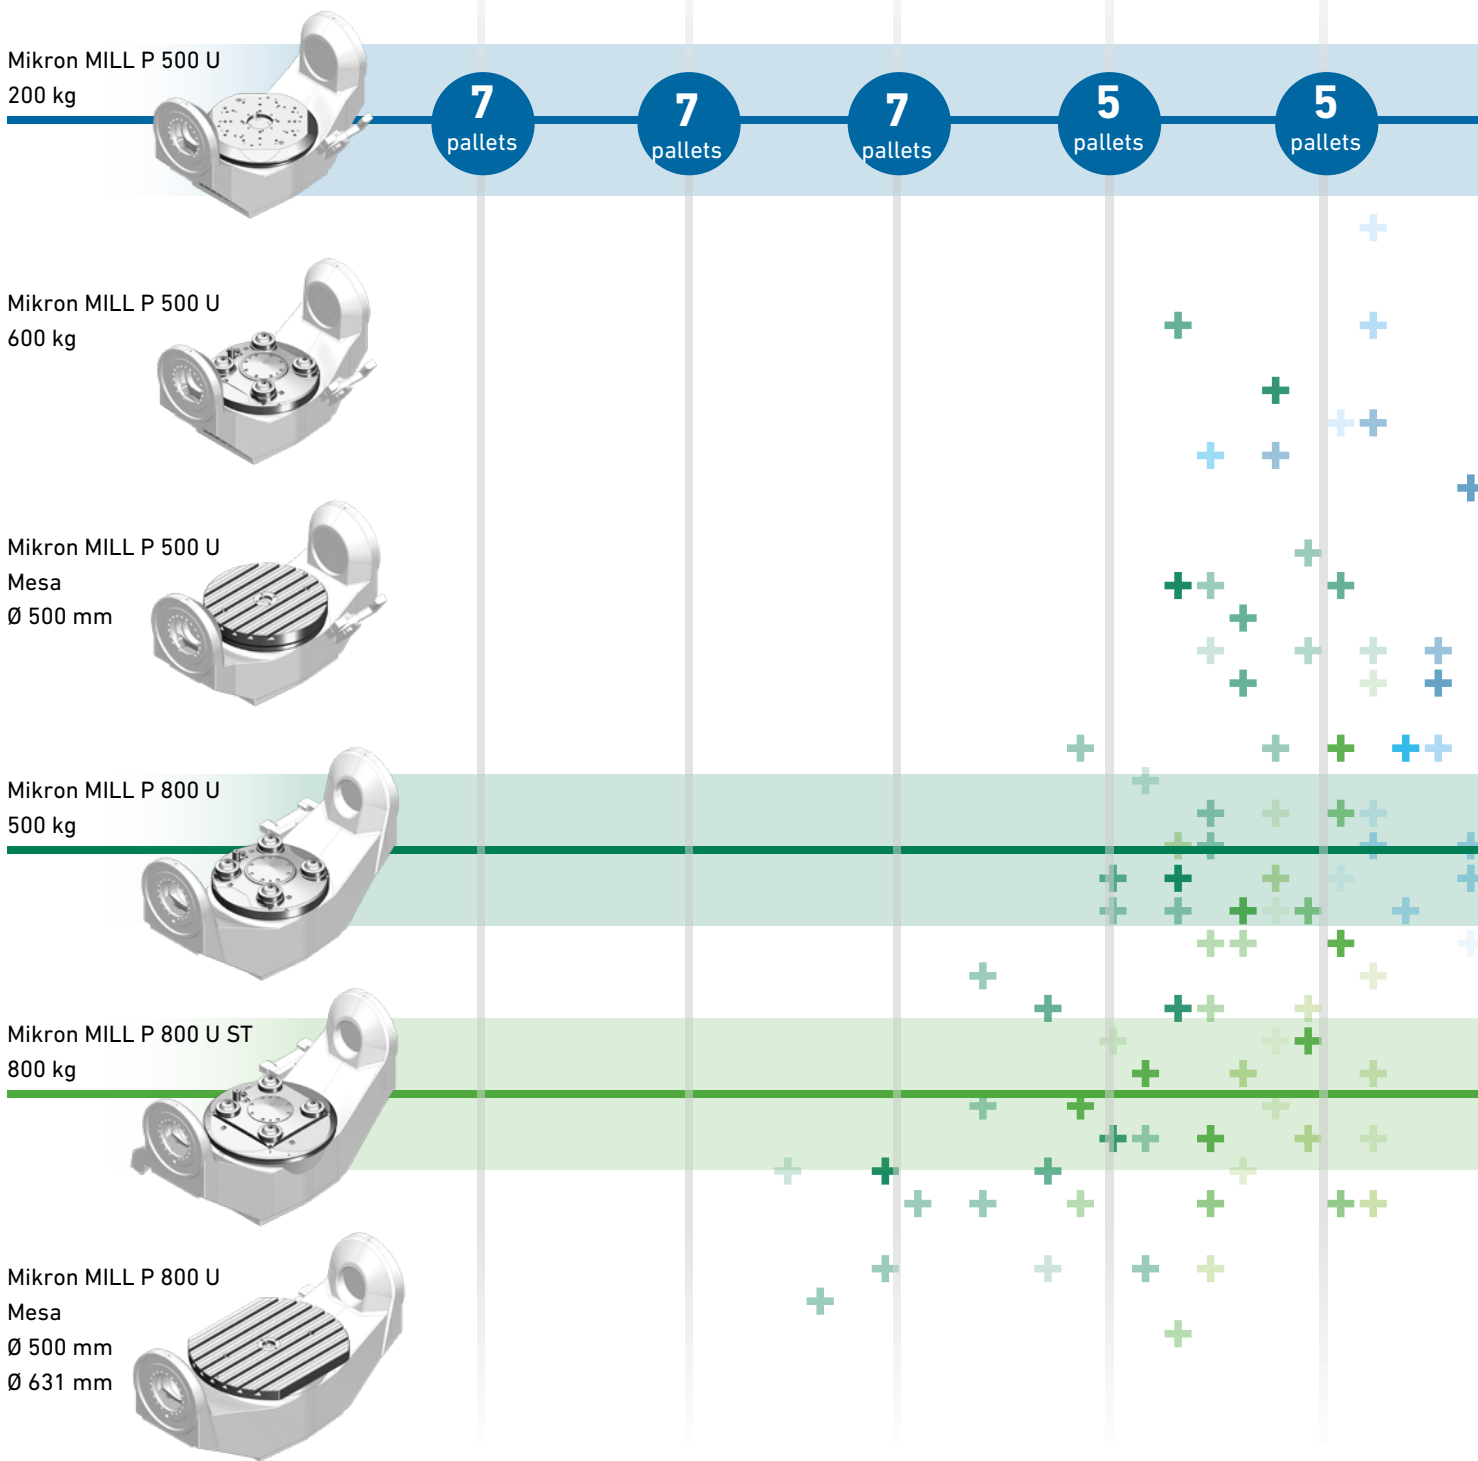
Mikron MILL P 500 U
200 kg

7 pallets

7 pallets

7 pallets

5 pallets

5 pallets

Mikron MILL P 500 U
600 kg

Mikron MILL P 500 U
Mesa
Ø 500 mm

Mikron MILL P 800 U
500 kg

Mikron MILL P 800 U ST
800 kg

Mikron MILL P 800 U
Mesa
Ø 500 mm
Ø 631 mm